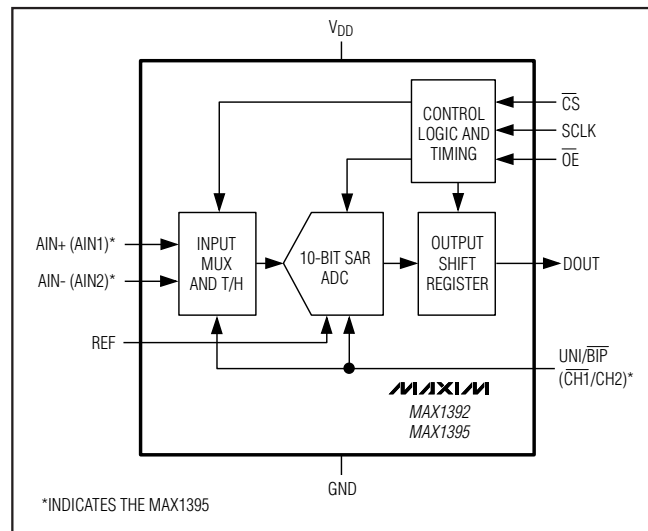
$V_{DD}$

CONTROL LOGIC AND TIMING

$\overline{CS}$

SCLK

$\overline{OE}$

AIN+ (AIN1)*

AIN- (AIN2)*

INPUT MUX AND T/H

10-BIT SAR ADC

OUTPUT SHIFT REGISTER

DOUT

REF

UNI/$\overline{BIP}$

($\overline{CH1}$/CH2)*

MAXIM

MAX1392

MAX1395

GND

*INDICATES THE MAX1395